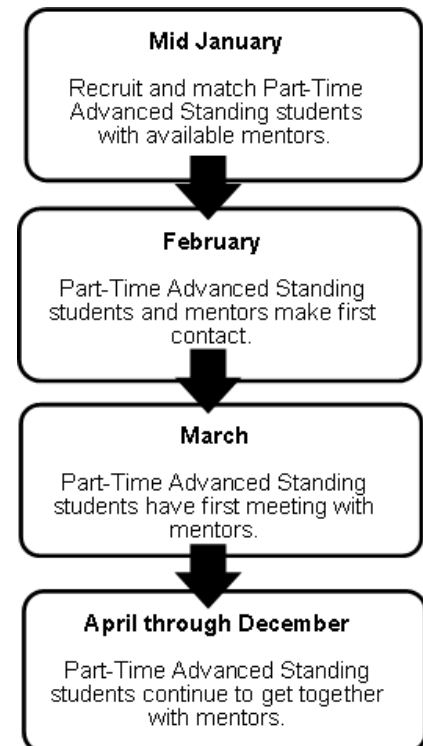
Mid January

Recruit and match Part-Time Advanced Standing students with available mentors.

February

Part-Time Advanced Standing students and mentors make first contact.

March

Part-Time Advanced Standing students have first meeting with mentors.

April through December

Part-Time Advanced Standing students continue to get together with mentors.